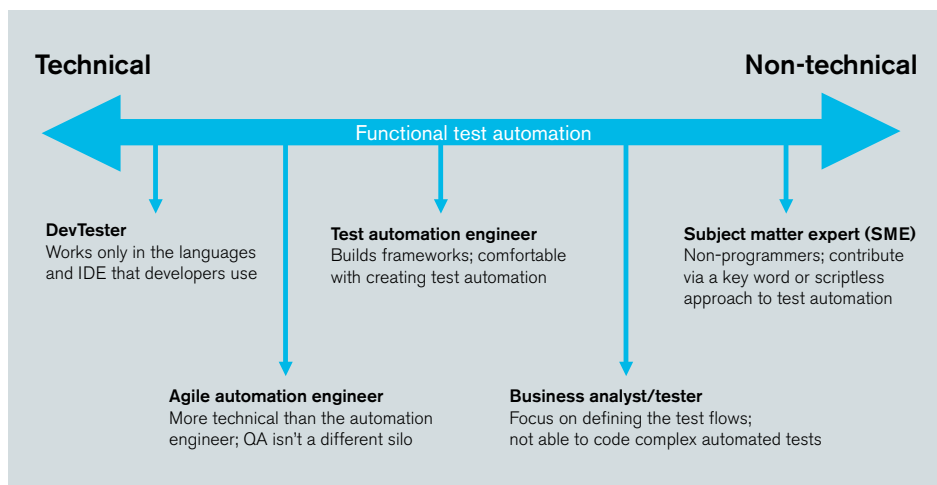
Technical

Non-technical

Functional test automation

DevTester
Works only in the languages and IDE that developers use

Test automation engineer
Builds frameworks; comfortable with creating test automation

Subject matter expert (SME)
Non-programmers; contribute via a key word or scriptless approach to test automation

Agile automation engineer
More technical than the automation engineer; QA isn't a different silo

Business analyst/tester
Focus on defining the test flows; not able to code complex automated tests